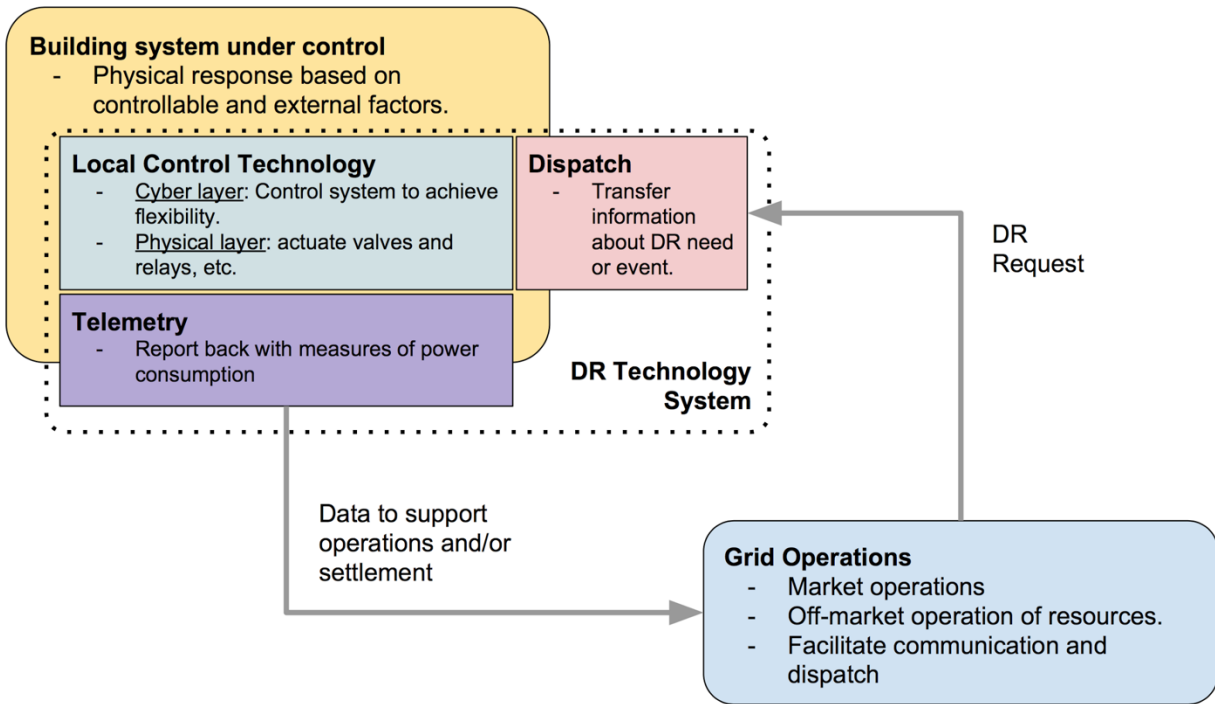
Building system under control
- Physical response based on controllable and external factors.

Local Control Technology
- Cyber layer: Control system to achieve flexibility.
- Physical layer: actuate valves and relays, etc.

Dispatch
- Transfer information about DR need or event.

Telemetry
- Report back with measures of power consumption

DR Technology System

DR Request

Data to support operations and/or settlement

Grid Operations
- Market operations
- Off-market operation of resources.
- Facilitate communication and dispatch